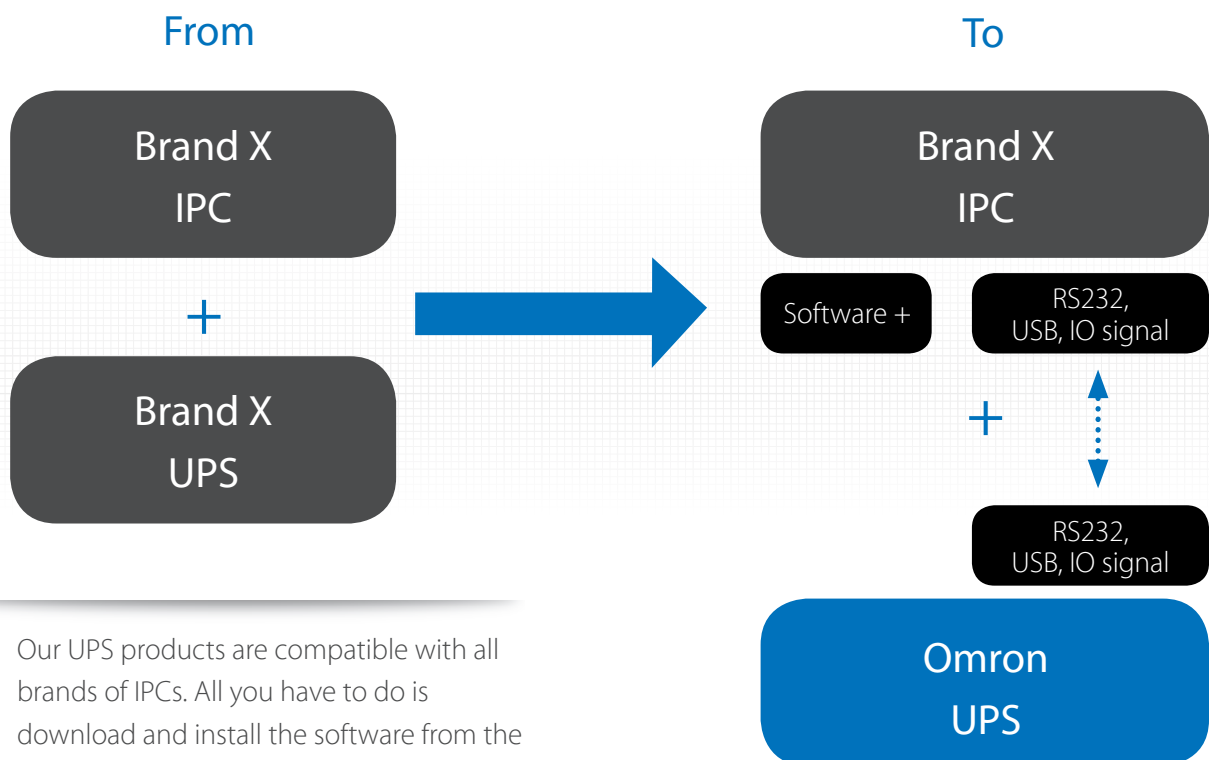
From

Brand X
IPC

+

Brand X
UPS

To

Brand X
IPC

Software +

RS232,
USB, IO signal

+

RS232,
USB, IO signal

Omron
UPS

Our UPS products are compatible with all brands of IPCs. All you have to do is download and install the software from the